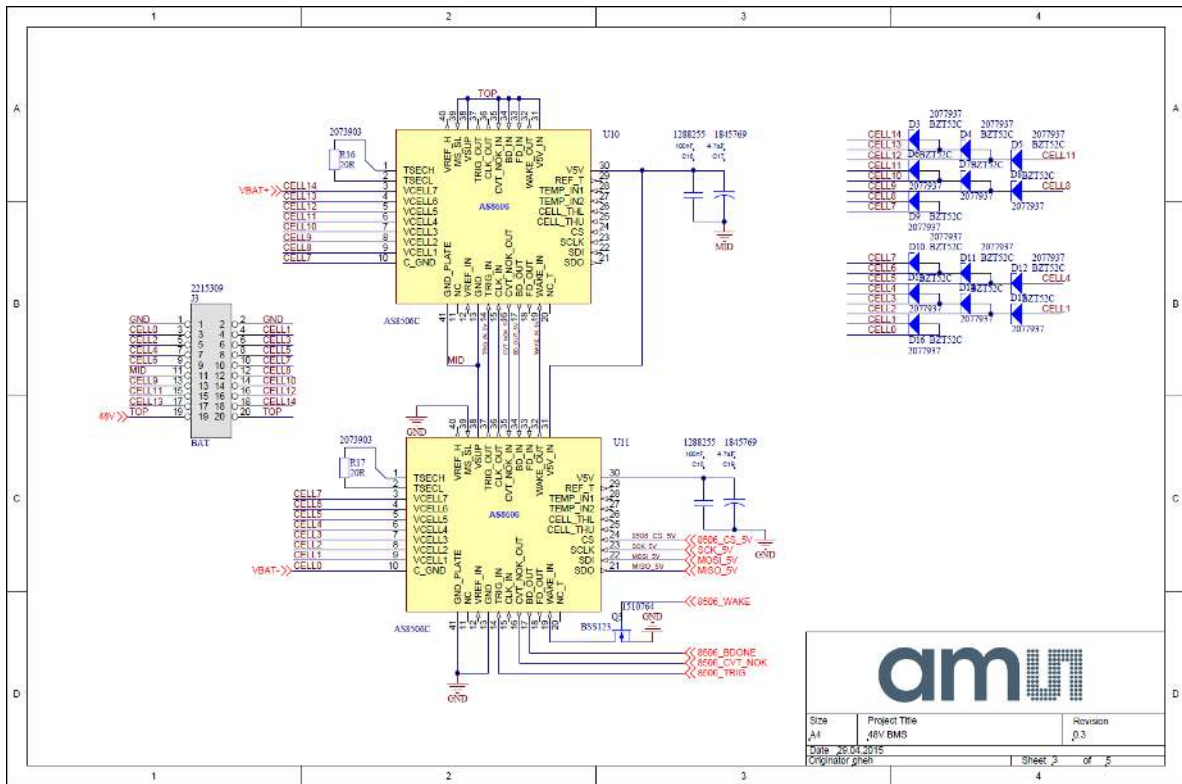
1 2 3 4

A

B

C

D

TOP

40 39 38 37 36 35 34 33 32 31

VREF_H MS_SL VSUP TRIG_OUT CLK_NOK_IN BD_IN FD_IN WAKE_OUT V5V_IN

2073903
R16
20R

U10

1288255 1845769
100nF C16 4.7uF C17

TSECH 1
TSECL 2
VBAT+ CELL14 3 VCELL7
CELL13 4 VCELL6
CELL12 5 VCELL5
CELL11 6 VCELL4
CELL10 7 VCELL3
CELL9 8 VCELL2
CELL8 9 VCELL1
CELL7 10 C_GND

AS8606

V5V 30
REF_T 29
TEMP_IN1 28
TEMP_IN2 27
CELL_THL 26
CELL_THU 25
CS 24
SCLK 23
SDI 22
SDO 21

MID

GND_PLATE NC VREF_IN GND TRIG_IN CLK_IN CVT_NOK_OUT BD_OUT FD_OUT WAKE_IN NC_T

41 11 12 13 14 15 16 17 18 19 20

AS8506C

2215309
J3

GND 1 2 GND
CELL0 3 4 CELL1
CELL2 5 6 CELL3
CELL4 7 8 CELL5
CELL5 9 10 CELL7
MID 11 12 CELL8
CELL9 13 14 CELL10
CELL11 15 16 CELL12
CELL13 17 18 CELL14
48V TOP 19 20 TOP

BAT

MID

GND

2077937
CELL14 D3 BZT52C
CELL13 D4 2077937 BZT52C
CELL12 D5 2077937 BZT52C
CELL11 D6 BZT52C D7 BZT52C CELL11
CELL10 D8 BZT52C
CELL9 2077937 CELL8
CELL8 2077937
CELL7 D9 BZT52C 2077937
2077937

2077937
CELL7 D10 BZT52C 2077937
CELL6 D11 BZT52C 2077937
CELL5 D12 BZT52C
CELL4 D13 BZT52C CELL4
CELL3 D14 BZT52C
CELL2 D15 BZT52C
CELL1 2077937 CELL1
CELL0 2077937
D16 BZT52C
2077937

40 39 38 37 36 35 34 33 32 31

VREF_H MS_SL VSUP TRIG_OUT CLK_NOK_IN BD_IN FD_IN WAKE_OUT V5V_IN

2073903
R17
20R

U11

1288255 1845769
100nF C18 4.7uF C19

TSECH 1
TSECL 2
CELL7 3 VCELL7
CELL6 4 VCELL6
CELL5 5 VCELL5
CELL4 6 VCELL4
CELL3 7 VCELL3
CELL2 8 VCELL2
CELL1 9 VCELL1
VBAT- CELL0 10 C_GND

AS8606

V5V 30
REF_T 29
TEMP_IN1 28
TEMP_IN2 27
CELL_THL 26
CELL_THU 25
CS 24 8506_CS_5V
SCLK 23 SCK_5V
SDI 22 MOSI_5V
SDO 21 MISO_5V

GND

GND_PLATE NC VREF_IN GND TRIG_IN CLK_IN CVT_NOK_OUT BD_OUT FD_OUT WAKE_IN NC_T

41 11 12 13 14 15 16 17 18 19 20

AS8506C

1510761
Q3
BSS123

8506_WAKE
GND

8506_BDONE
8506_CVT_NOK
8506_TRIG

GND

am

| Size | Project Title | Revision |
|---|---|---|
| A4 | 48V BMS | 0.3 |

Date 29.04.2015
Originator gheh
Sheet 3 of 5